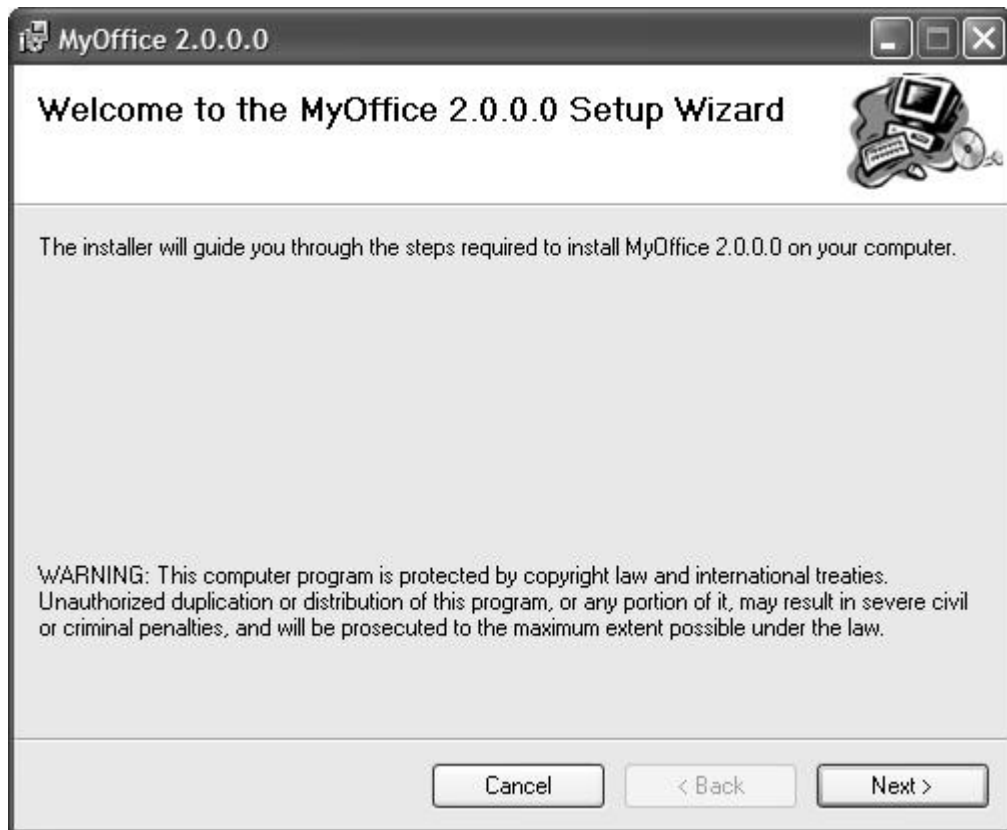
MyOffice 2.0.0.0

Welcome to the MyOffice 2.0.0.0 Setup Wizard

The installer will guide you through the steps required to install MyOffice 2.0.0.0 on your computer.

WARNING: This computer program is protected by copyright law and international treaties. Unauthorized duplication or distribution of this program, or any portion of it, may result in severe civil or criminal penalties, and will be prosecuted to the maximum extent possible under the law.

Cancel
< Back
Next >